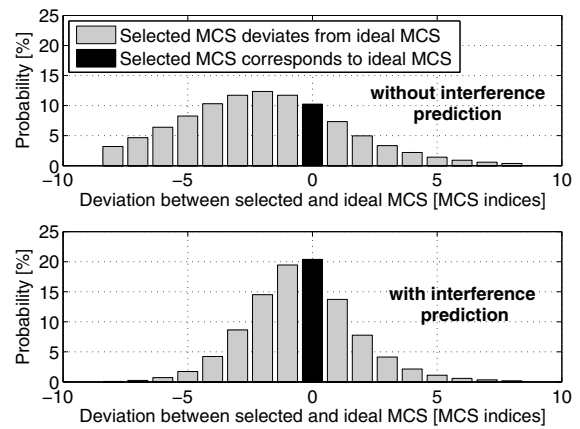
Selected MCS deviates from ideal MCS
Selected MCS corresponds to ideal MCS

Probability [%]
25
20
15
10
5
0

without interference prediction

−10
−5
0
5
10
Deviation between selected and ideal MCS [MCS indices]

Probability [%]
25
20
15
10
5
0

with interference prediction

−10
−5
0
5
10
Deviation between selected and ideal MCS [MCS indices]